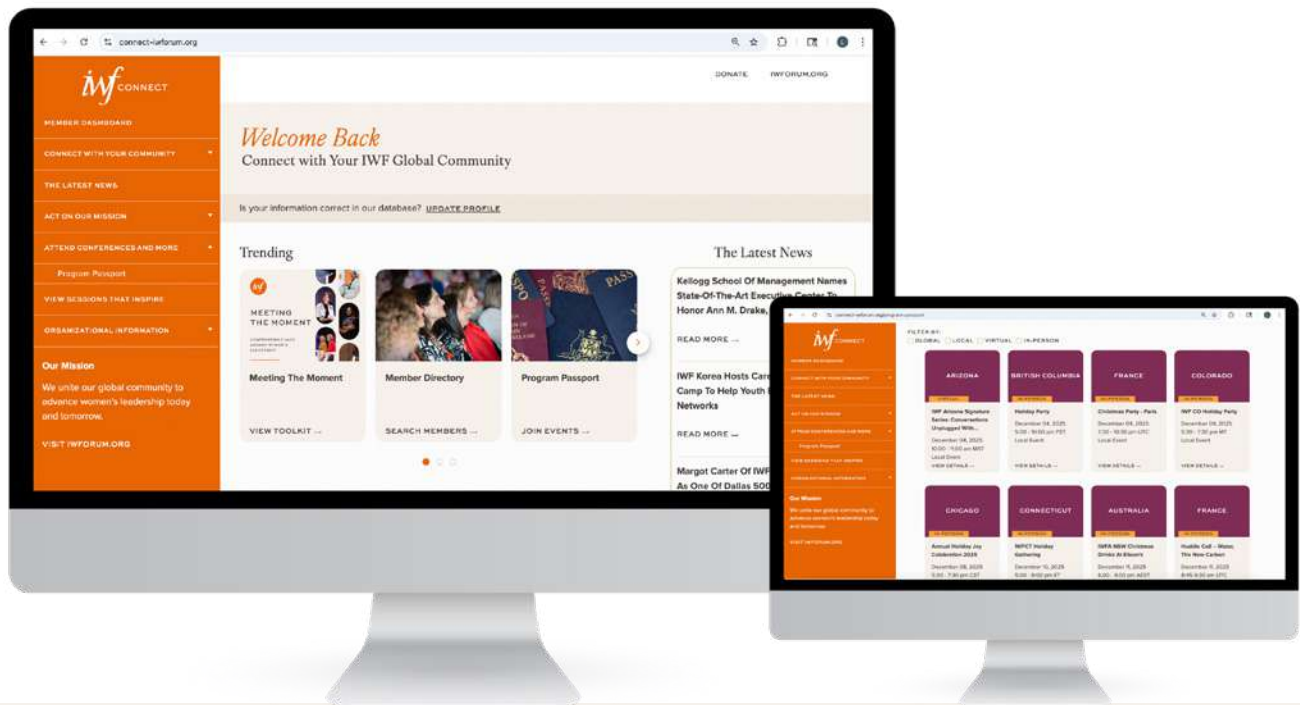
connect-iwforum.org

IWF CONNECT

MEMBER DASHBOARD
CONNECT WITH YOUR COMMUNITY
THE LATEST NEWS
ACT ON OUR MISSION
ATTEND CONFERENCES AND MORE
Program Passport
VIEW SESSIONS THAT INSPIRE
ORGANIZATIONAL INFORMATION

Our Mission
We unite our global community to advance women's leadership today and tomorrow.

VISIT IWFORUM.ORG

DONATE IWFORUM.ORG

Welcome Back
Connect with Your IWF Global Community

Is your information correct in our database? UPDATE PROFILE

Trending

MEETING THE MOMENT
Meeting The Moment
VIEW TOOLKIT →

Member Directory
SEARCH MEMBERS →

Program Passport
JOIN EVENTS →

The Latest News

Kellogg School Of Management Names State-Of-The-Art Executive Center To Honor Ann M. Drake, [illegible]
READ MORE →

IWF Korea Hosts Care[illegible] Camp To Help Youth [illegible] Networks
READ MORE →

Margot Carter Of IWF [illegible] As One Of Dallas 500 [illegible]

FILTER BY:
GLOBAL LOCAL VIRTUAL IN-PERSON

ARIZONA
IWF Arizona Signature Series: Conversations Unplugged With...
December 04, 2025
10:00 - 11:00 am MST
Local Event
VIEW DETAILS →

BRITISH COLUMBIA
Holiday Party
December 04, 2025
5:00 - 10:00 pm PST
Local Event
VIEW DETAILS →

FRANCE
Christmas Party - Paris
December 04, 2025
7:30 - 10:30 pm UTC
Local Event
VIEW DETAILS →

COLORADO
IWF CO Holiday Party
December 04, 2025
5:30 - 7:30 pm MT
Local Event
VIEW DETAILS →

CHICAGO
Annual Holiday Joy Celebration 2025
December 08, 2025
5:00 - 7:30 pm CST

CONNECTICUT
IWFCT Holiday Gathering
December 10, 2025
5:00 - 8:00 pm ET

AUSTRALIA
IWFA NSW Christmas Drinks At Ellcom's
December 11, 2025
6:00 - 8:00 am AEDT

FRANCE
Huddle Call - Water, The New Carbon
December 11, 2025
8:45 - 9:30 am UTC